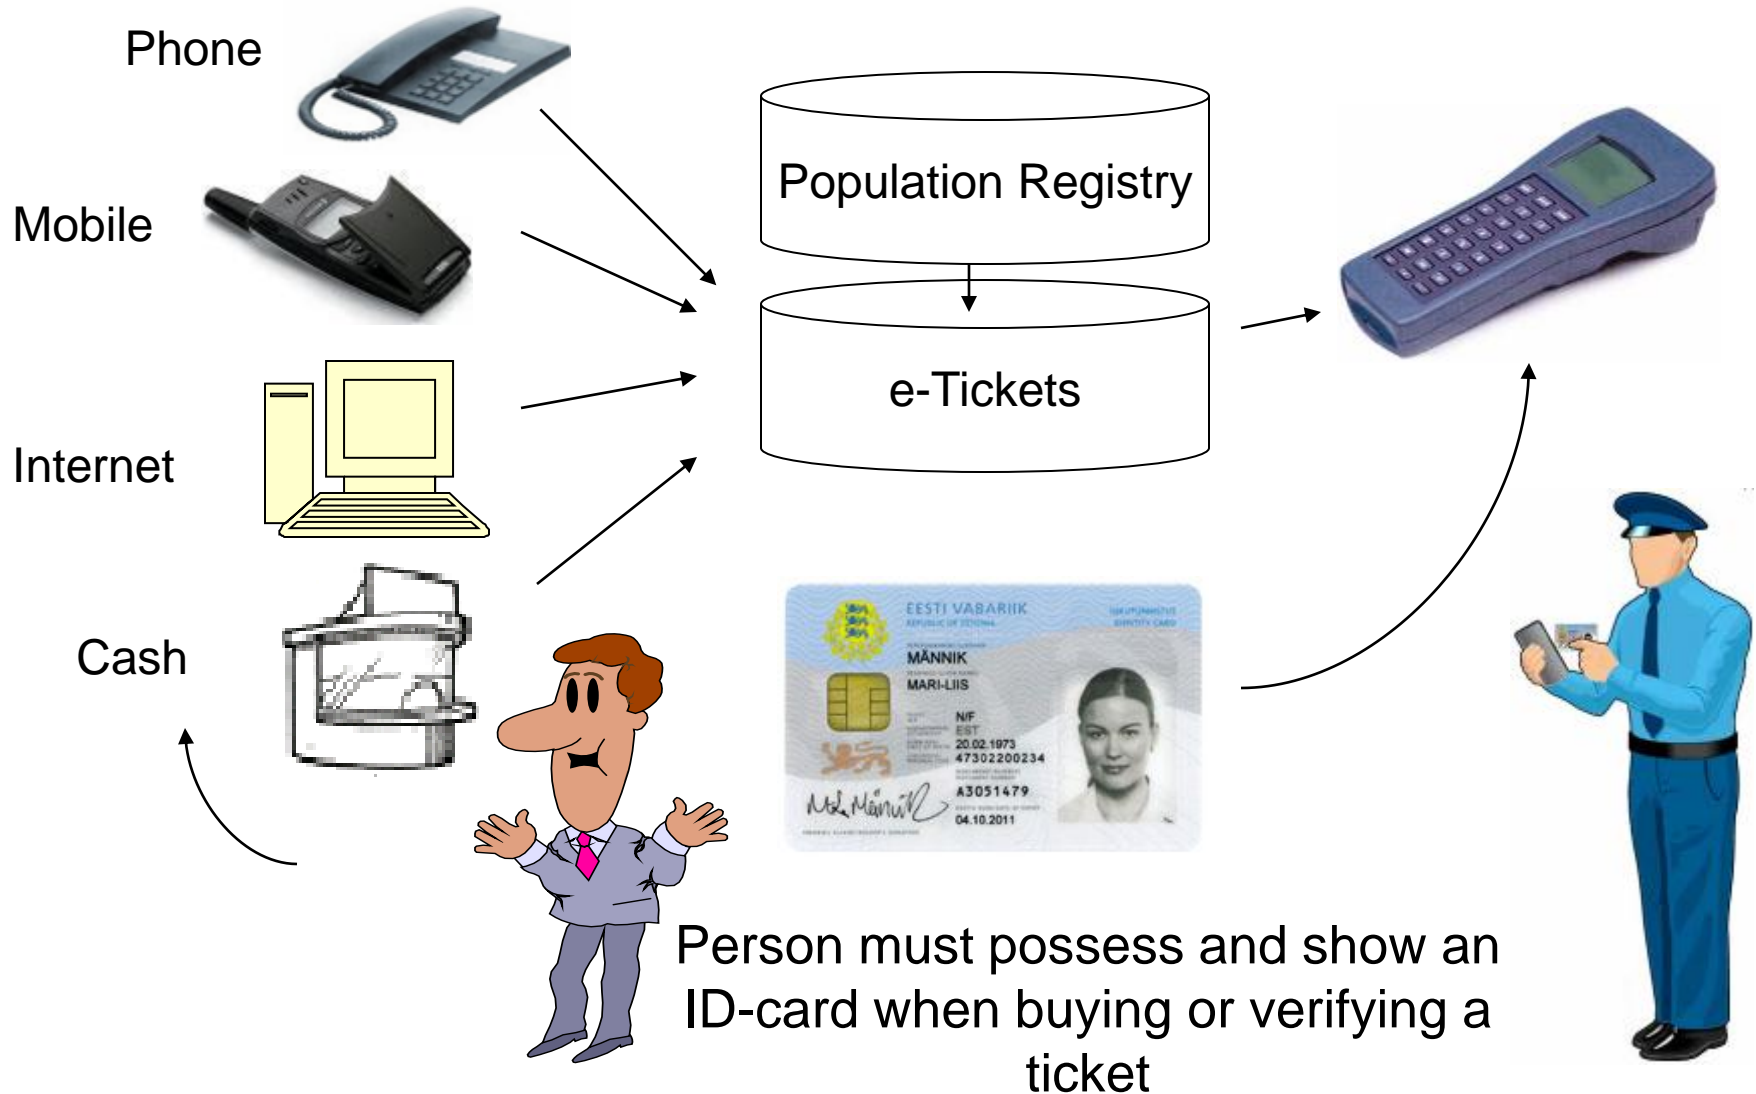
Phone

Mobile

Internet

Cash

Population Registry

e-Tickets

EESTI VABARIIK
REPUBLIC OF ESTONIA
ISIKUTUNNISTUS
IDENTITY CARD
MÄNNIK
MARI-LIIS
N/F
EST
20.02.1973
47302200234
A3051479
04.10.2011

Person must possess and show an ID-card when buying or verifying a ticket